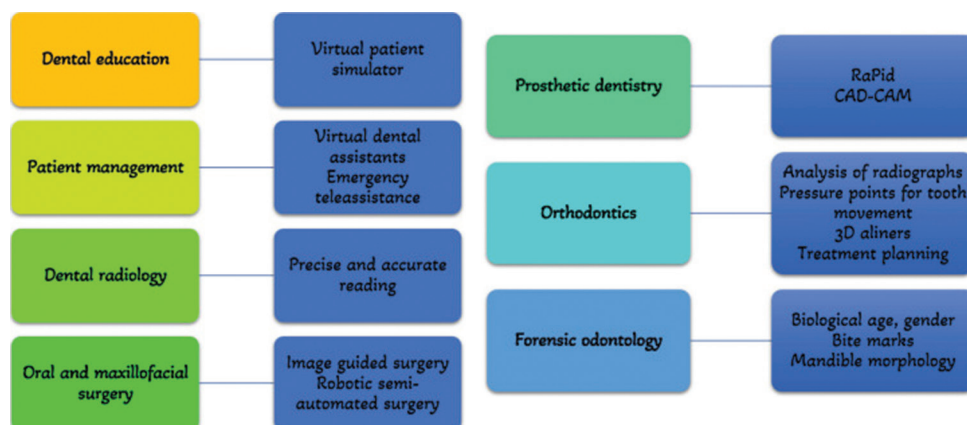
Dental education

Virtual patient simulator

Patient management

Virtual dental assistants
Emergency teleassistance

Dental radiology

Precise and accurate reading

Oral and maxillofacial surgery

Image guided surgery
Robotic semi-automated surgery

Prosthetic dentistry

RaPid
CAD-CAM

Orthodontics

Analysis of radiographs
Pressure points for tooth movement
3D aliners
Treatment planning

Forensic odontology

Biological age, gender
Bite marks
Mandible morphology